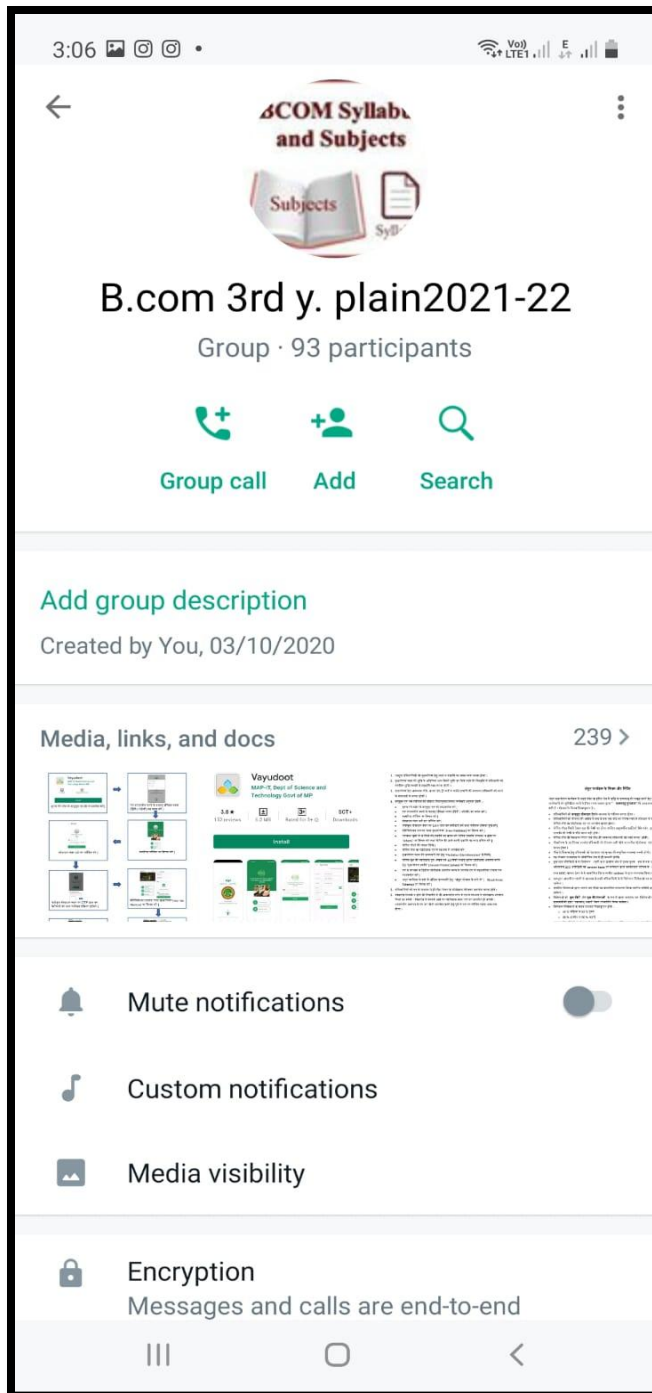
3:06

Vo)) LTE1 E

BCOM Syllab and Subjects

Subjects

Syll

B.com 3rd y. plain2021-22

Group · 93 participants

Group call

Add

Search

Add group description

Created by You, 03/10/2020

Media, links, and docs

239 >

Vayudoot

MAP-IT, Dept of Science and Technology Govt of MP

3.8 ★

Install

Mute notifications

Custom notifications

Media visibility

Encryption

Messages and calls are end-to-end